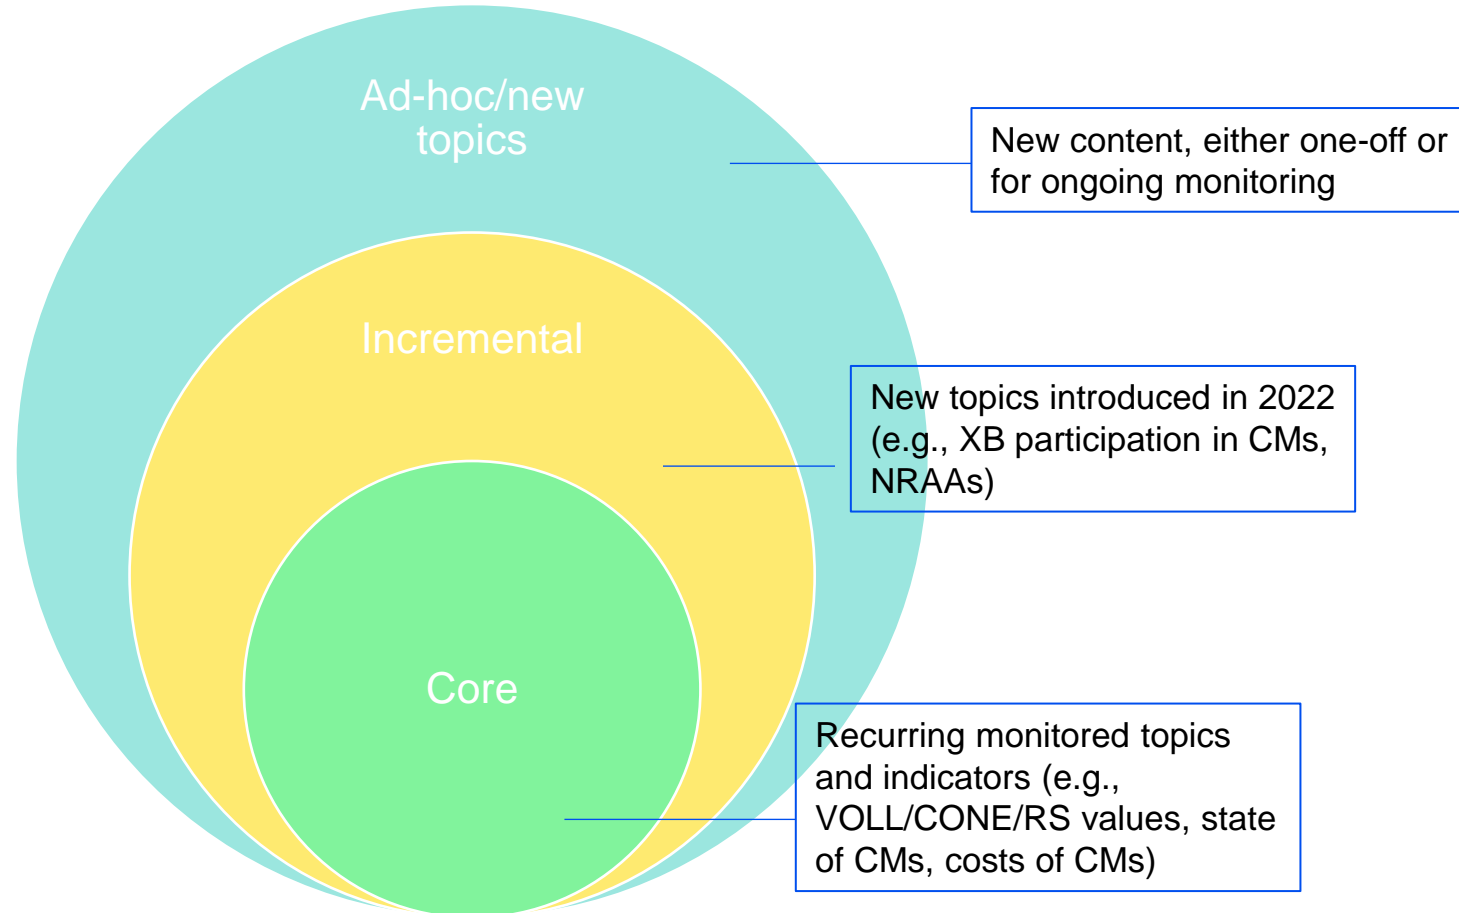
Ad-hoc/new topics

New content, either one-off or for ongoing monitoring

Incremental

New topics introduced in 2022 (e.g., XB participation in CMs, NRAAs)

Core

Recurring monitored topics and indicators (e.g., VOLL/CONE/RS values, state of CMs, costs of CMs)